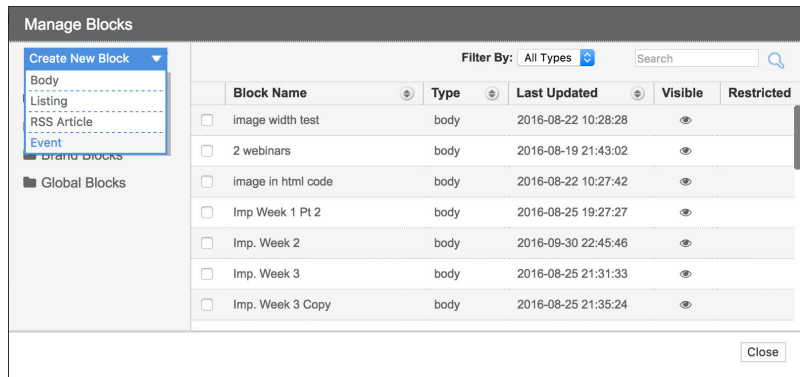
Manage Blocks

Create New Block
Body
Listing
RSS Article
Event
Brand Blocks
Global Blocks

Filter By: All Types
Search

| | Block Name | Type | Last Updated | Visible | Restricted |
|---|---|---|---|---|---|
| | image width test | body | 2016-08-22 10:28:28 | | |
| | 2 webinars | body | 2016-08-19 21:43:02 | | |
| | image in html code | body | 2016-08-22 10:27:42 | | |
| | Imp Week 1 Pt 2 | body | 2016-08-25 19:27:27 | | |
| | Imp. Week 2 | body | 2016-09-30 22:45:46 | | |
| | Imp. Week 3 | body | 2016-08-25 21:31:33 | | |
| | Imp. Week 3 Copy | body | 2016-08-25 21:35:24 | | |

Close